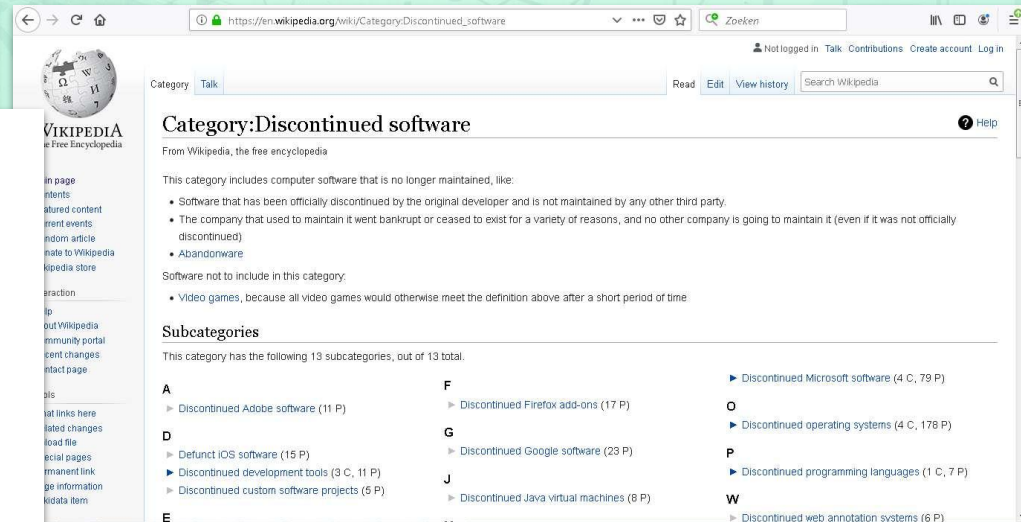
https://en.wikipedia.org/wiki/Category:Discontinued_software

Zoeken

Not logged in Talk Contributions Create account Log in

Category Talk

Read Edit View history Search Wikipedia

WIKIPEDIA
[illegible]e Free Encyclopedia

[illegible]in page
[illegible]ntents
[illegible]atured content
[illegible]rrent events
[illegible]ndom article
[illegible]nate to Wikipedia
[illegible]kipedia store

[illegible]eraction
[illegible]lp
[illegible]out Wikipedia
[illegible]mmunity portal
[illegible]cent changes
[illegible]ntact page

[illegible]ols
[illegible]at links here
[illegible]lated changes
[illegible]load file
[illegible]ecial pages
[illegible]rmanent link
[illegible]ge information
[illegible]kidata item

Category:Discontinued software

Help

From Wikipedia, the free encyclopedia

This category includes computer software that is no longer maintained, like:

• Software that has been officially discontinued by the original developer and is not maintained by any other third party.
• The company that used to maintain it went bankrupt or ceased to exist for a variety of reasons, and no other company is going to maintain it (even if it was not officially discontinued)
• Abandonware

Software not to include in this category:

• Video games, because all video games would otherwise meet the definition above after a short period of time

Subcategories

This category has the following 13 subcategories, out of 13 total.

A
► Discontinued Adobe software (11 P)

D
► Defunct iOS software (15 P)
► Discontinued development tools (3 C, 11 P)
► Discontinued custom software projects (5 P)

E

F
► Discontinued Firefox add-ons (17 P)

G
► Discontinued Google software (23 P)

J
► Discontinued Java virtual machines (8 P)

► Discontinued Microsoft software (4 C, 79 P)

O
► Discontinued operating systems (4 C, 178 P)

P
► Discontinued programming languages (1 C, 7 P)

W
► Discontinued web annotation systems (6 P)